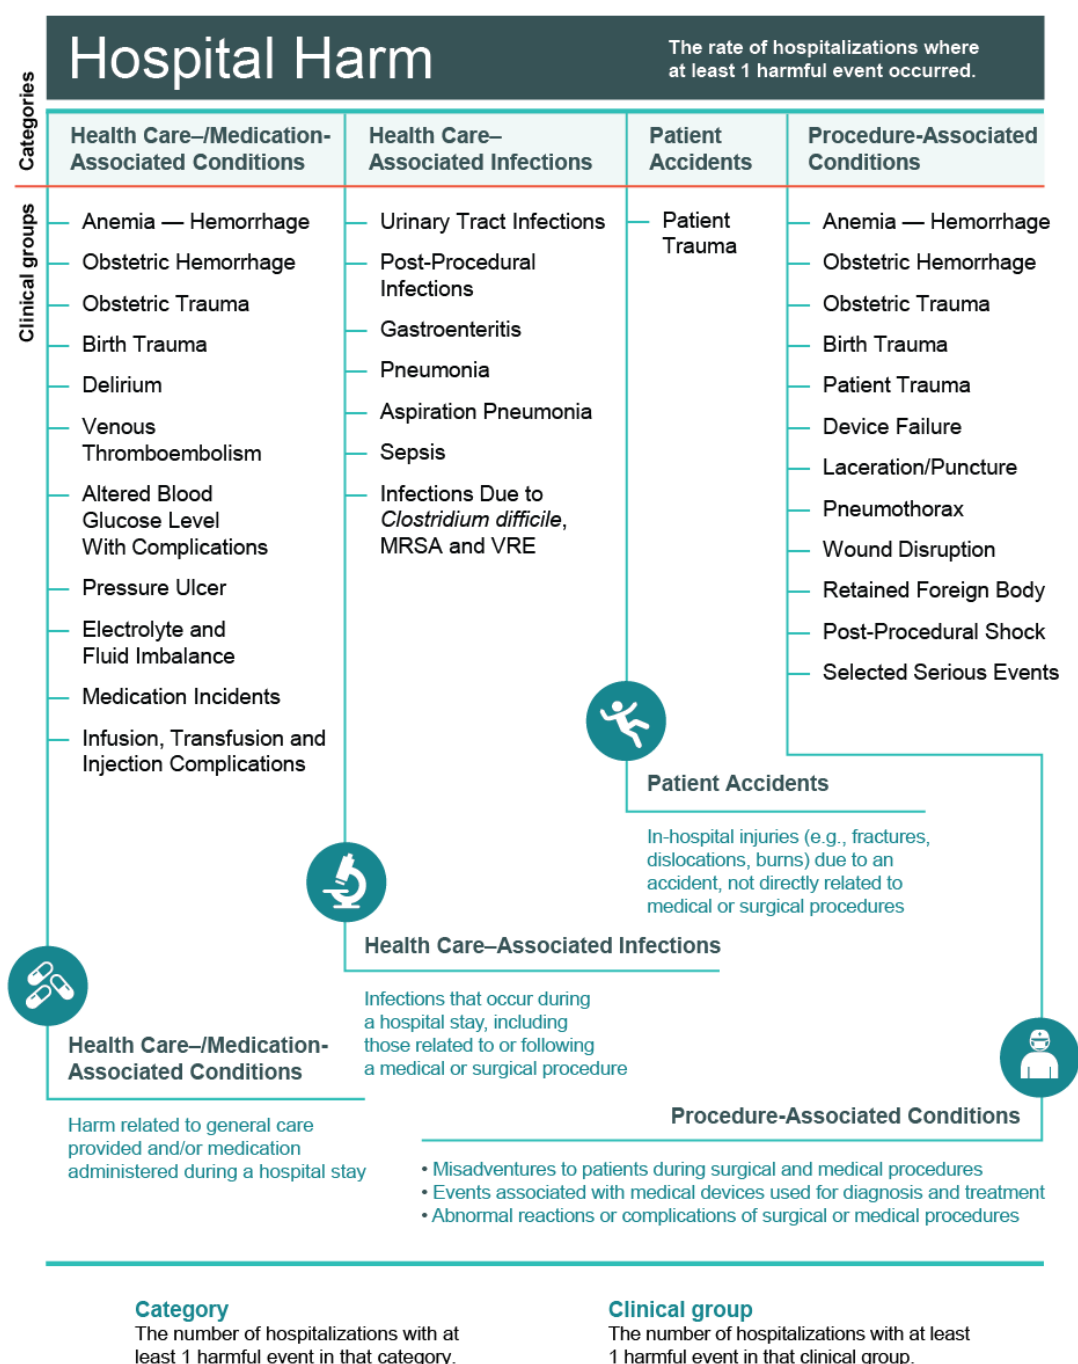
Hospital Harm

The rate of hospitalizations where at least 1 harmful event occurred.

Categories

Clinical groups

| Health Care–/Medication-Associated Conditions | Health Care–Associated Infections | Patient Accidents | Procedure-Associated Conditions |
|---|---|---|---|
| Anemia — Hemorrhage | Urinary Tract Infections | Patient Trauma | Anemia — Hemorrhage |
| Obstetric Hemorrhage | Post-Procedural Infections | | Obstetric Hemorrhage |
| Obstetric Trauma | Gastroenteritis | | Obstetric Trauma |
| Birth Trauma | Pneumonia | | Birth Trauma |
| Delirium | Aspiration Pneumonia | | Patient Trauma |
| Venous Thromboembolism | Sepsis | | Device Failure |
| Altered Blood Glucose Level With Complications | Infections Due to *Clostridium difficile*, MRSA and VRE | | Laceration/Puncture |
| Pressure Ulcer | | | Pneumothorax |
| Electrolyte and Fluid Imbalance | | | Wound Disruption |
| Medication Incidents | | | Retained Foreign Body |
| Infusion, Transfusion and Injection Complications | | | Post-Procedural Shock |
| | | | Selected Serious Events |

Patient Accidents

In-hospital injuries (e.g., fractures, dislocations, burns) due to an accident, not directly related to medical or surgical procedures

Health Care–Associated Infections

Infections that occur during a hospital stay, including those related to or following a medical or surgical procedure

Health Care–/Medication-Associated Conditions

Harm related to general care provided and/or medication administered during a hospital stay

Procedure-Associated Conditions

• Misadventures to patients during surgical and medical procedures
• Events associated with medical devices used for diagnosis and treatment
• Abnormal reactions or complications of surgical or medical procedures

Category
The number of hospitalizations with at least 1 harmful event in that category.

Clinical group
The number of hospitalizations with at least 1 harmful event in that clinical group.